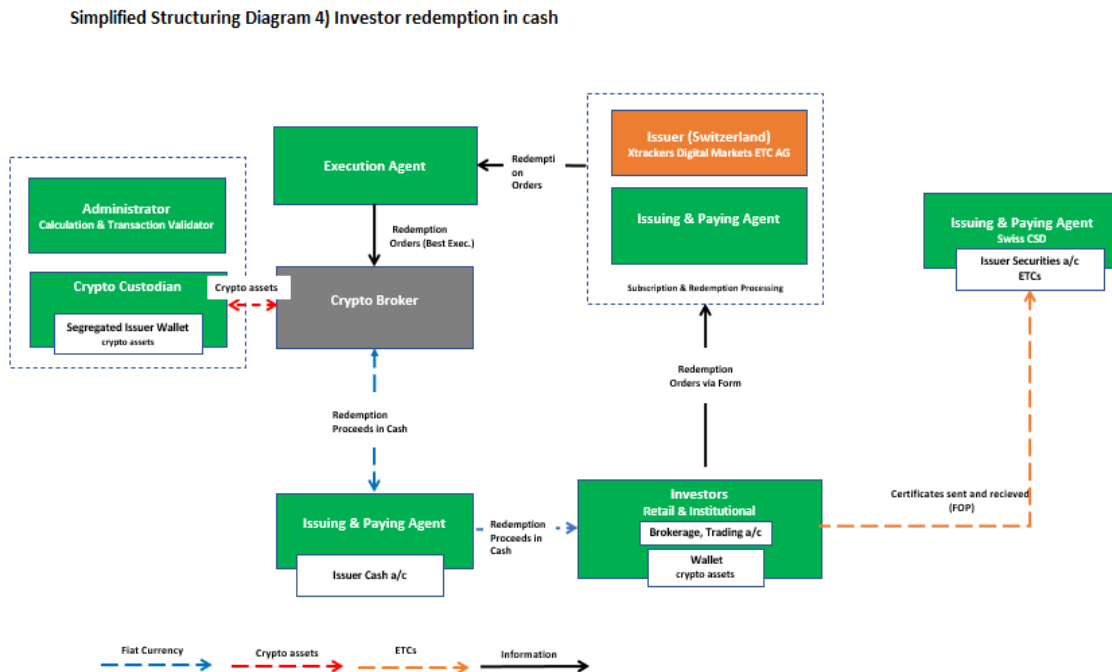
Simplified Structuring Diagram 4) Investor redemption in cash

Administrator
Calculation & Transaction Validator

Crypto Custodian

Segregated Issuer Wallet
crypto assets

Crypto assets

Execution Agent

Redemption Orders (Best Exec.)

Crypto Broker

Redemption Orders

Issuer (Switzerland)
Xtrackers Digital Markets ETC AG

Issuing & Paying Agent

Subscription & Redemption Processing

Issuing & Paying Agent
Swiss CSD

Issuer Securities a/c
ETCs

Redemption Proceeds in Cash

Redemption Orders via Form

Issuing & Paying Agent

Issuer Cash a/c

Redemption Proceeds in Cash

Investors
Retail & Institutional

Brokerage, Trading a/c

Wallet
crypto assets

Certificates sent and recieved (FOP)

Fiat Currency

Crypto assets

ETCs

Information